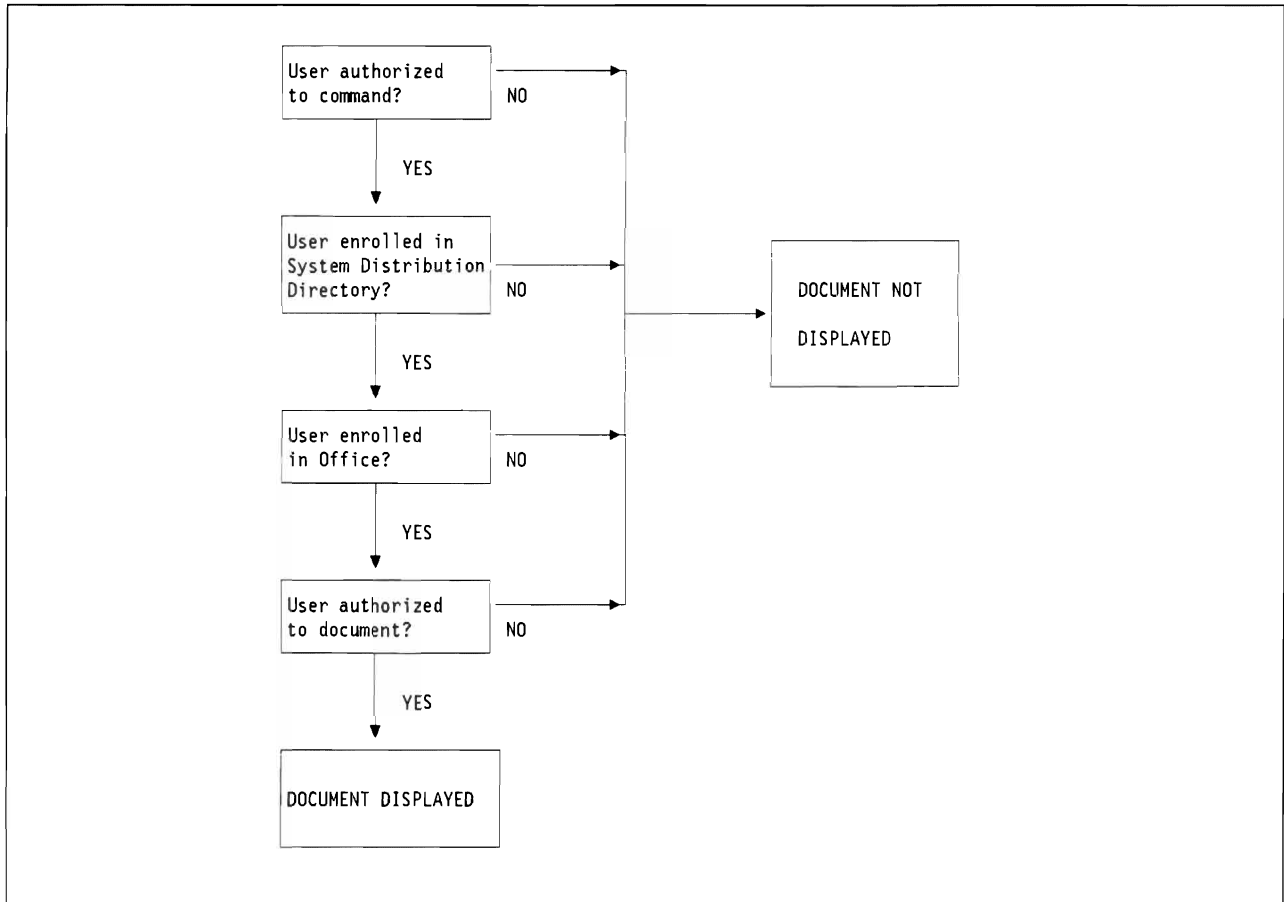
User authorized to command?

NO

YES

User enrolled in System Distribution Directory?

NO

DOCUMENT NOT DISPLAYED

YES

User enrolled in Office?

NO

YES

User authorized to document?

NO

YES

DOCUMENT DISPLAYED